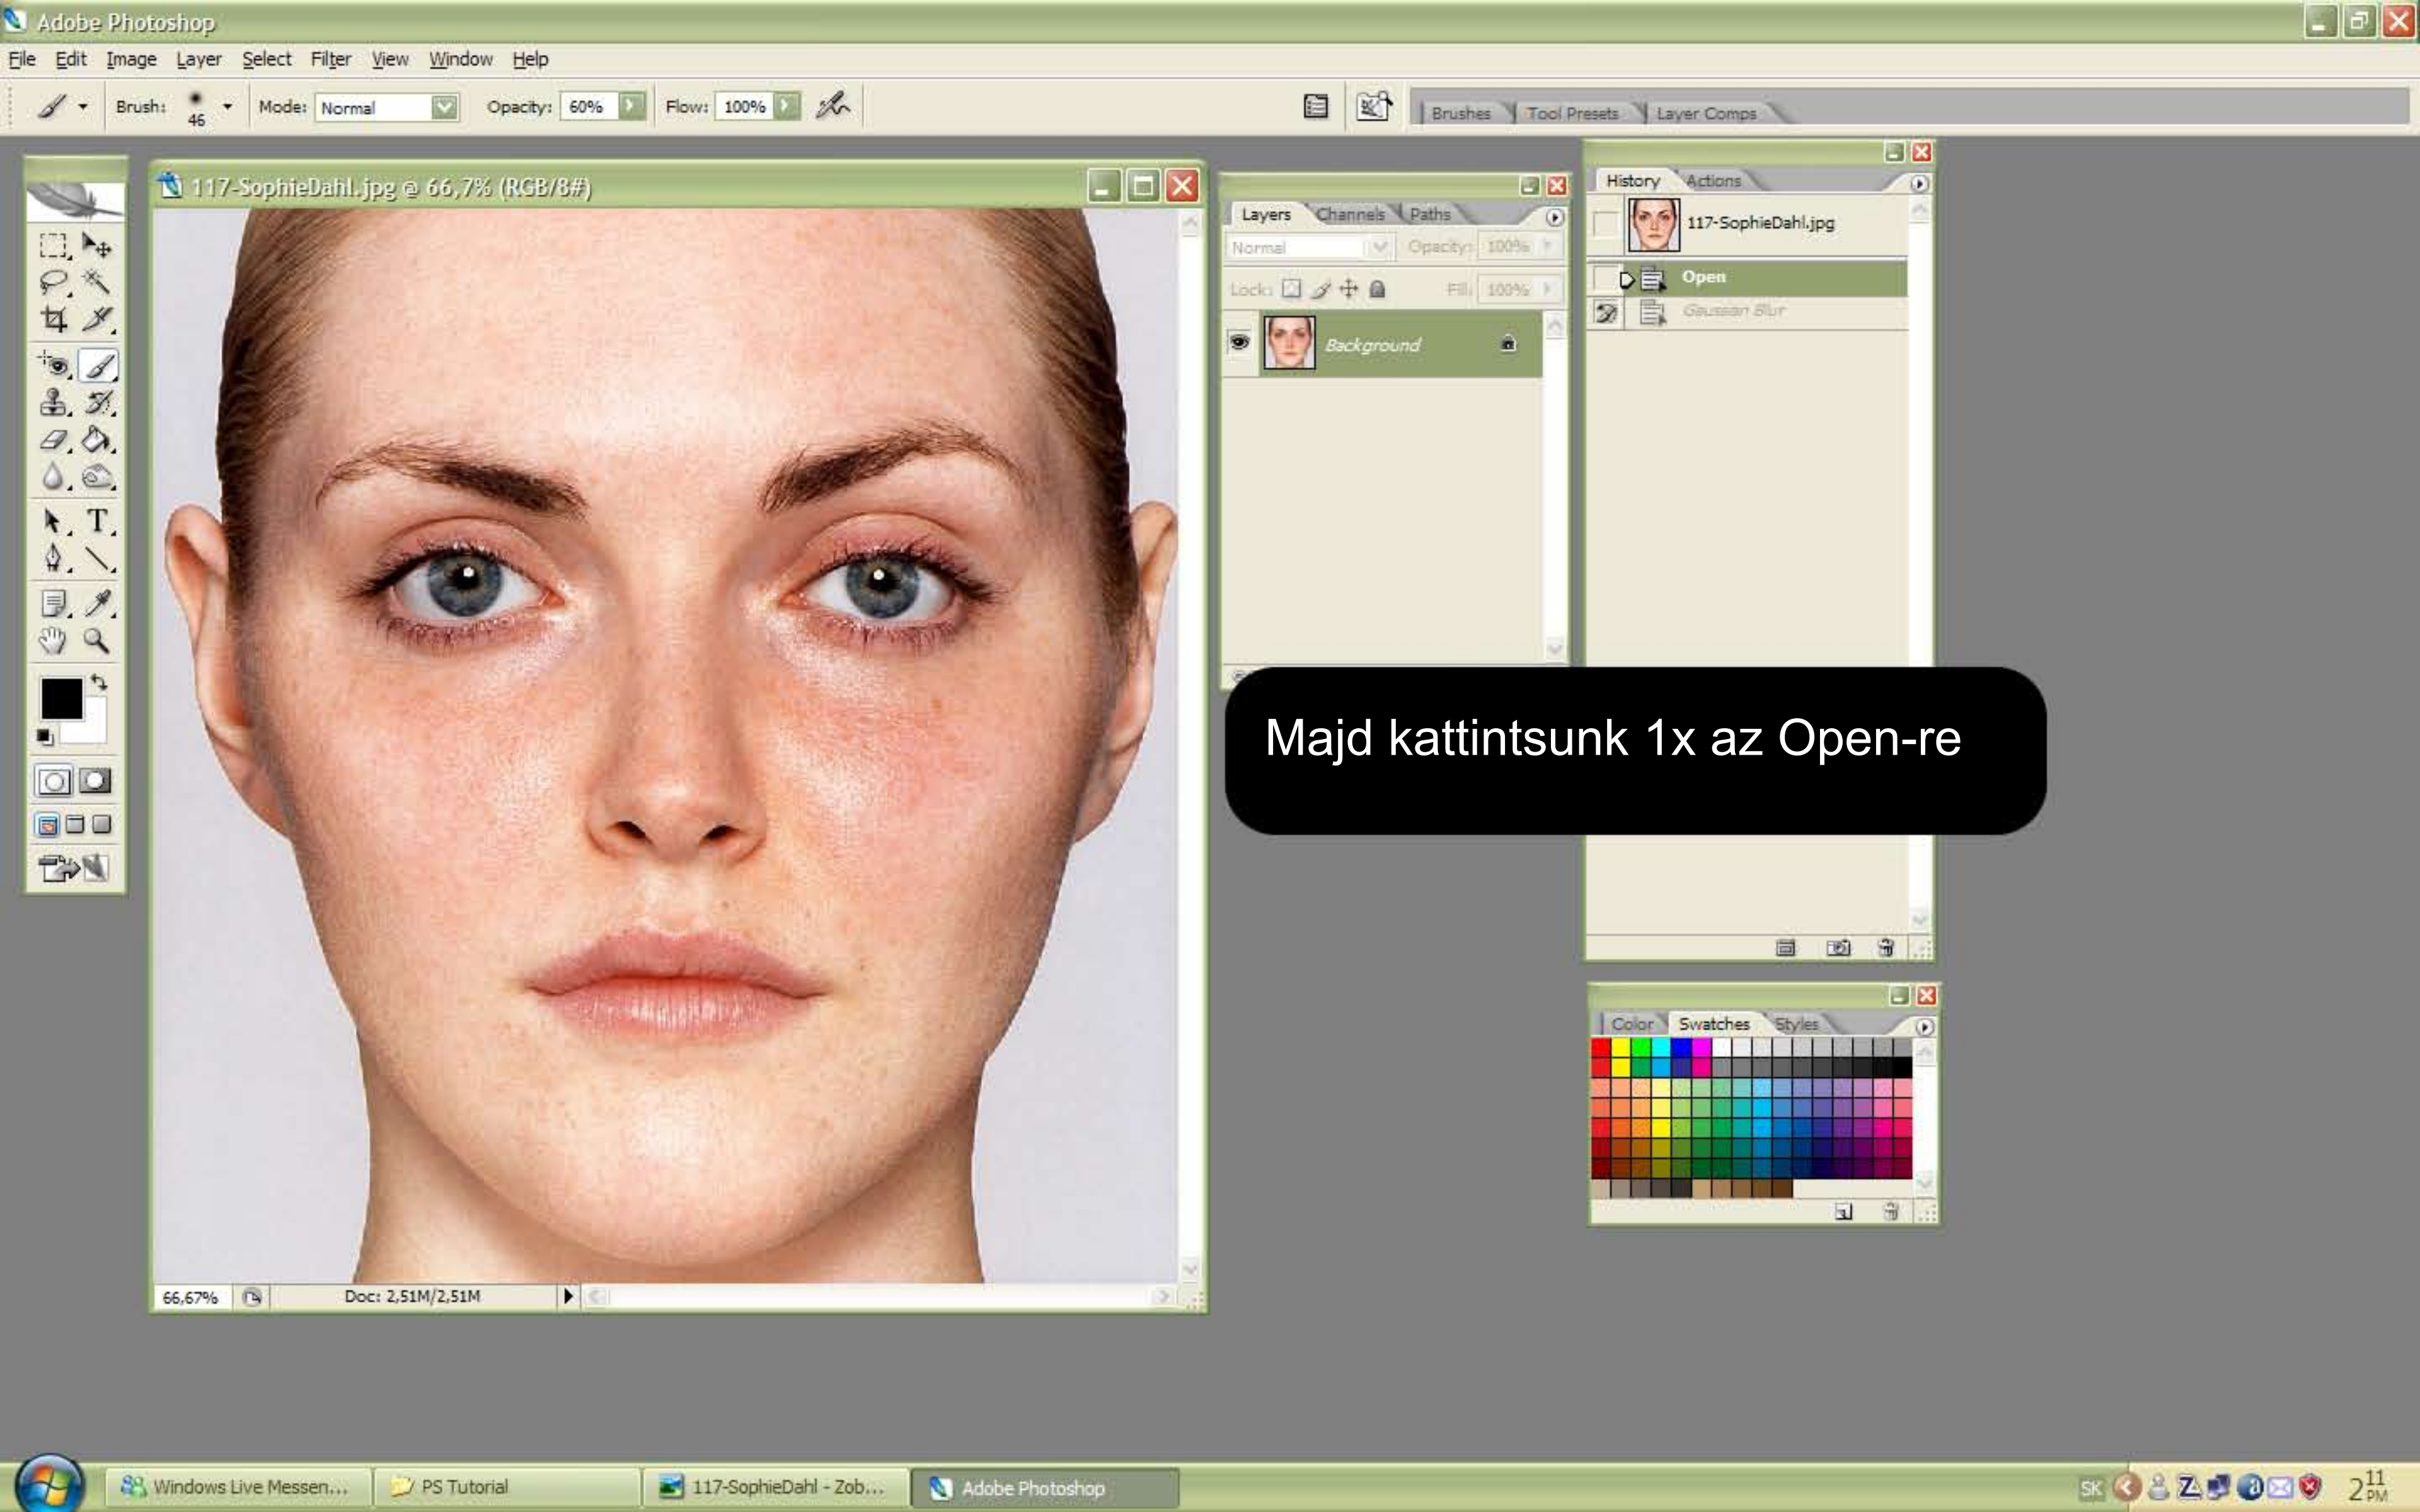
Adobe Photoshop

File Edit Image Layer Select Filter View Window Help

Brush: 46 Mode: Normal Opacity: 60% Flow: 100%

Brushes Tool Presets Layer Comps

117-SophieDahl.jpg @ 66,7% (RGB/8#)

66,67% Doc: 2,51M/2,51M

Layers Channels Paths

Normal Opacity: 100%

Lock: Fill: 100%

Background

History Actions

117-SophieDahl.jpg

Open

Gaussian Blur

Majd kattintsunk 1x az Open-re

Color Swatches Styles

Windows Live Messen... PS Tutorial 117-SophieDahl - Zob... Adobe Photoshop

SK 2 11 PM